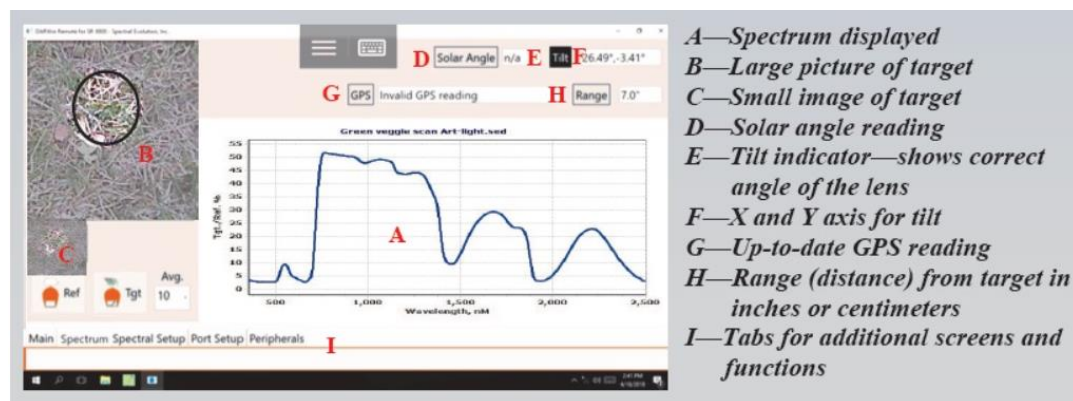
DARwin Remote for SR-3500 - Spectral Evolution, Inc.

D Solar Angle n/a E Tilt F 26.49°, -3.41°

G GPS Invalid GPS reading H Range 7.0"

B

C

Ref Tgt Avg. 10

Green veggie scan Art-light.sed

55
50
45
40
35
30
25
20
15
10
5
0

Tgt./Ref. %

A

500 1,000 1,500 2,000 2,500
Wavelength, nM

Main Spectrum Spectral Setup Port Setup Peripherals I

A—Spectrum displayed
B—Large picture of target
C—Small image of target
D—Solar angle reading
E—Tilt indicator—shows correct angle of the lens
F—X and Y axis for tilt
G—Up-to-date GPS reading
H—Range (distance) from target in inches or centimeters
I—Tabs for additional screens and functions